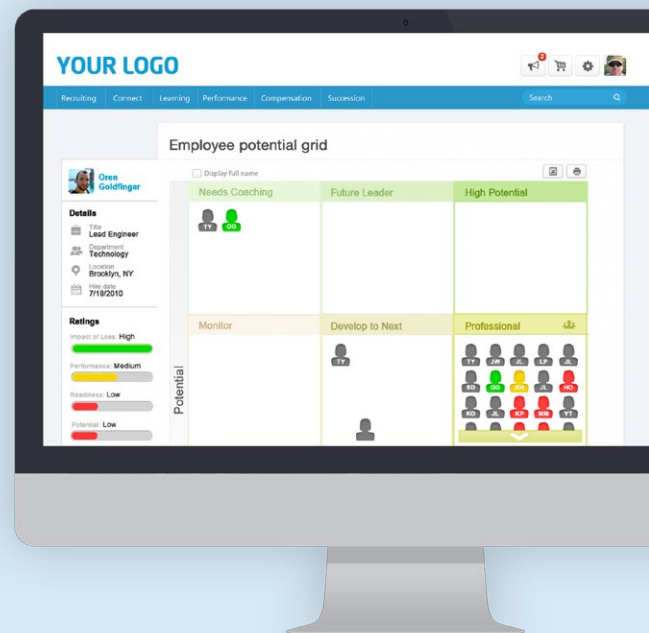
YOUR LOGO

2

Recruiting Connect Learning Performance Compensation Succession

Search

Employee potential grid

Display full name

Oren Goldfinger

Details

Title
Lead Engineer

Department
Technology

Location
Brooklyn, NY

Hire date
7/19/2010

Ratings

Impact of Loss: High

Performance: Medium

Readiness: Low

Potential: Low

Needs Coaching

TY OG

Future Leader

High Potential

Monitor

Develop to Next

TY

Professional

TY JW JL LP JL
SD OG KH JL HO
KO JL KP MM YT

Potential